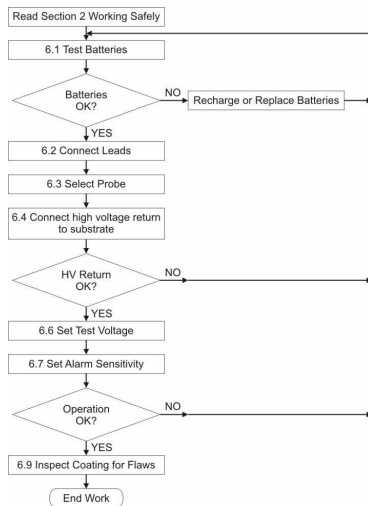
Read Section 2 Working Safely

6.1 Test Batteries

Batteries OK?

NO

Recharge or Replace Batteries

YES

6.2 Connect Leads

6.3 Select Probe

6.4 Connect high voltage return to substrate

HV Return OK?

NO

YES

6.6 Set Test Voltage

6.7 Set Alarm Sensitivity

Operation OK?

NO

YES

6.9 Inspect Coating for Flaws

End Work